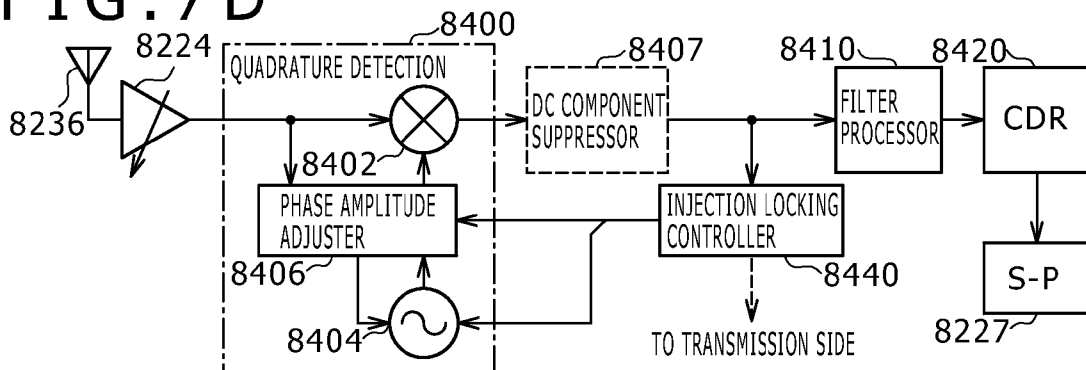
FIG.7D

8400
8224
QUADRATURE DETECTION
8407
8410
8420
8236
DC COMPONENT SUPPRESSOR
FILTER PROCESSOR
CDR
8402
PHASE AMPLITUDE ADJUSTER
INJECTION LOCKING CONTROLLER
8406
8440
S-P
8404
TO TRANSMISSION SIDE
8227